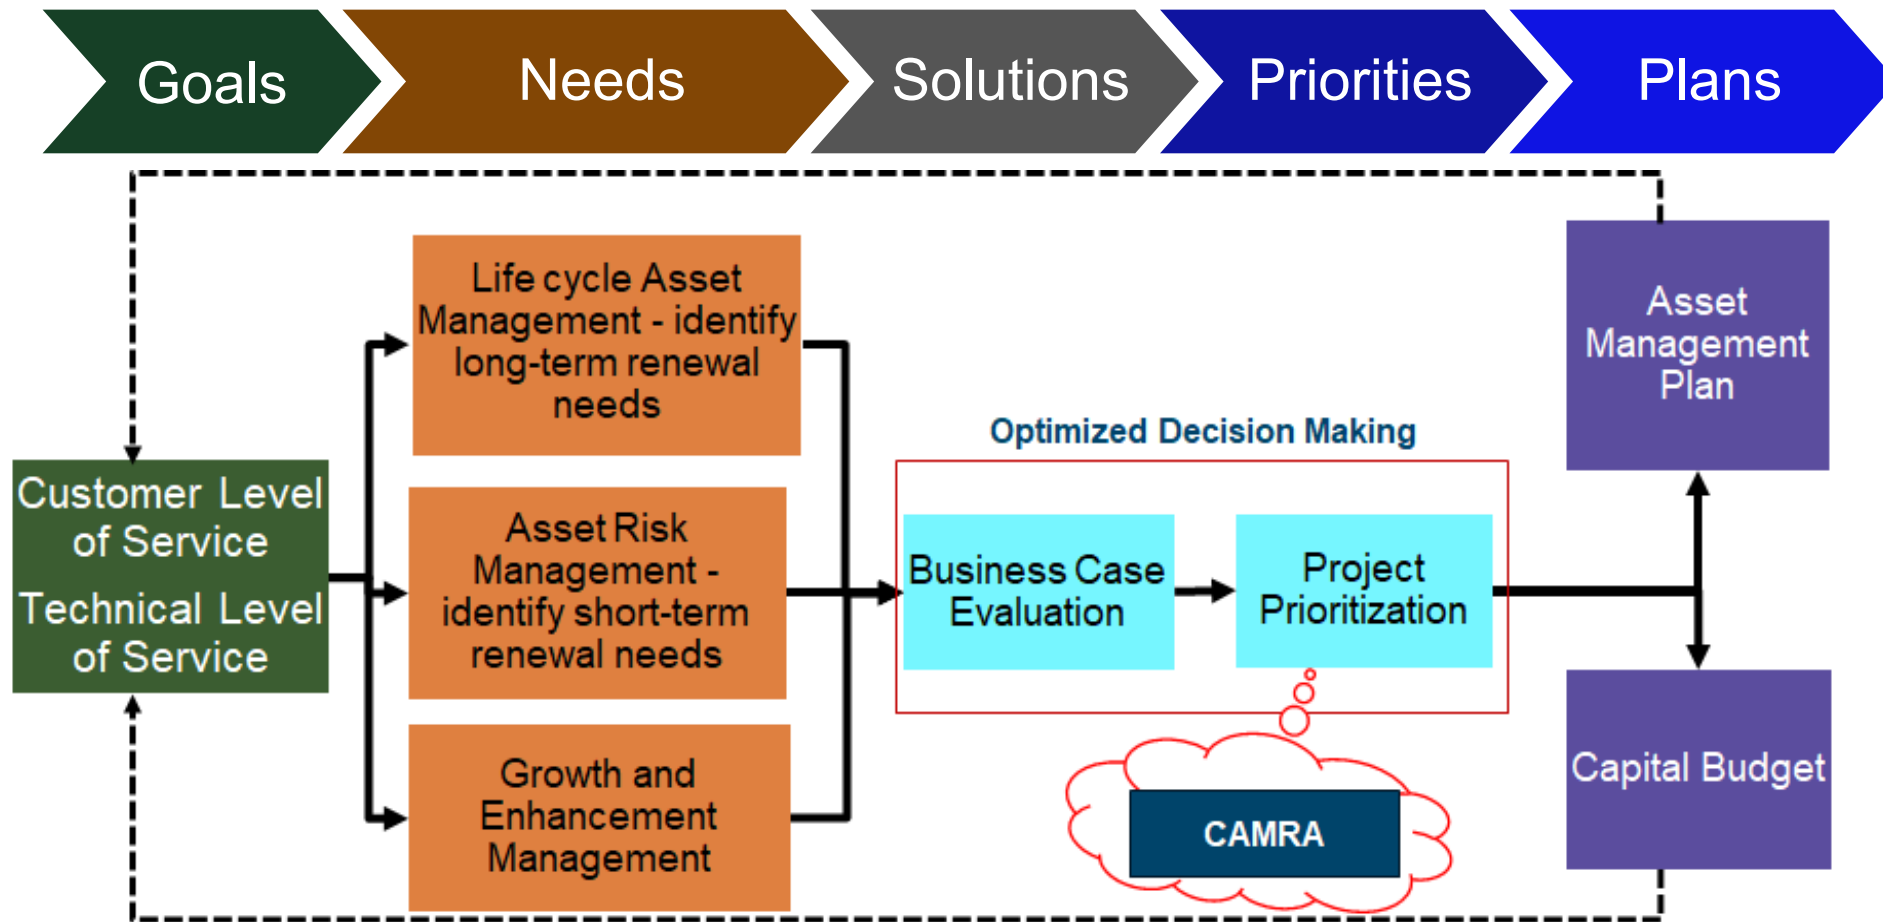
Goals

Needs

Solutions

Priorities

Plans

Customer Level of Service

Technical Level of Service

Life cycle Asset Management - identify long-term renewal needs

Asset Risk Management - identify short-term renewal needs

Growth and Enhancement Management

Optimized Decision Making

Business Case Evaluation

Project Prioritization

CAMRA

Asset Management Plan

Capital Budget